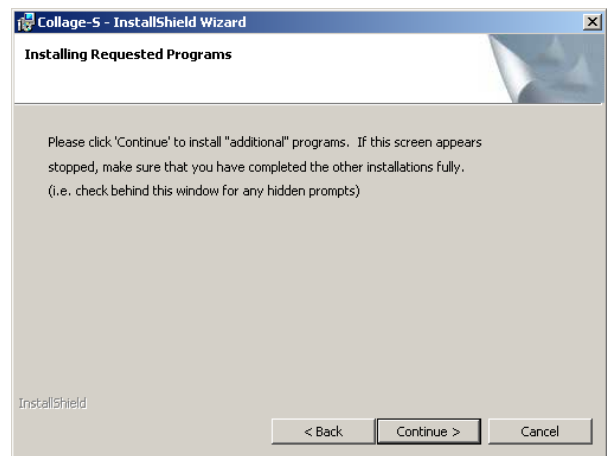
Collage-S - InstallShield Wizard

Installing Requested Programs

Please click 'Continue' to install "additional" programs. If this screen appears stopped, make sure that you have completed the other installations fully. (i.e. check behind this window for any hidden prompts)

InstallShield

< Back

Continue >

Cancel